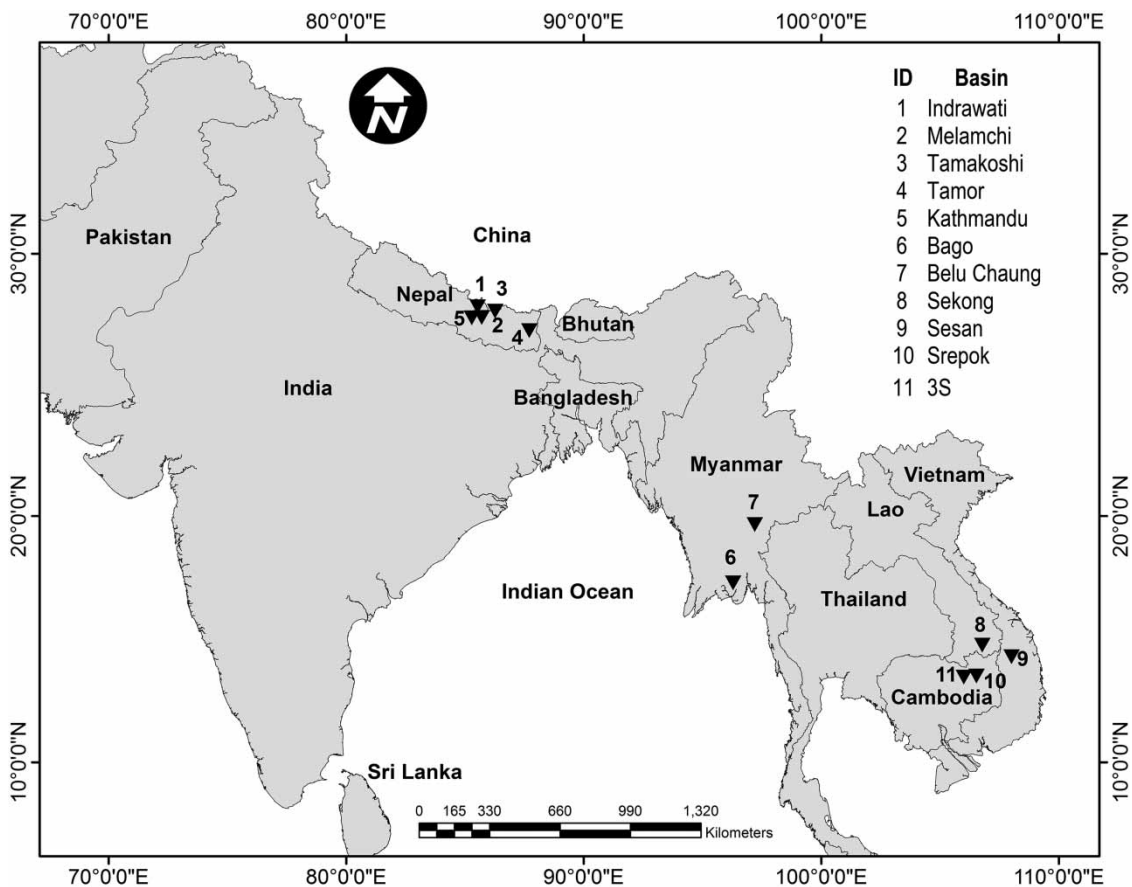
70°0'0"E 80°0'0"E 90°0'0"E 100°0'0"E 110°0'0"E

N

| ID | Basin |
|---|---|
| 1 | Indrawati |
| 2 | Melamchi |
| 3 | Tamakoshi |
| 4 | Tamor |
| 5 | Kathmandu |
| 6 | Bago |
| 7 | Belu Chaung |
| 8 | Sekong |
| 9 | Sesan |
| 10 | Srepok |
| 11 | 3S |

30°0'0"N
20°0'0"N
10°0'0"N

30°0'0"N
20°0'0"N
10°0'0"N

Pakistan

China

Nepal

1 3
5 2
4

Bhutan

India

Bangladesh

Myanmar

7

6

Vietnam

Lao

Indian Ocean

Thailand

8
9
11 10

Cambodia

Sri Lanka

0 165 330 660 990 1,320
Kilometers

70°0'0"E 80°0'0"E 90°0'0"E 100°0'0"E 110°0'0"E